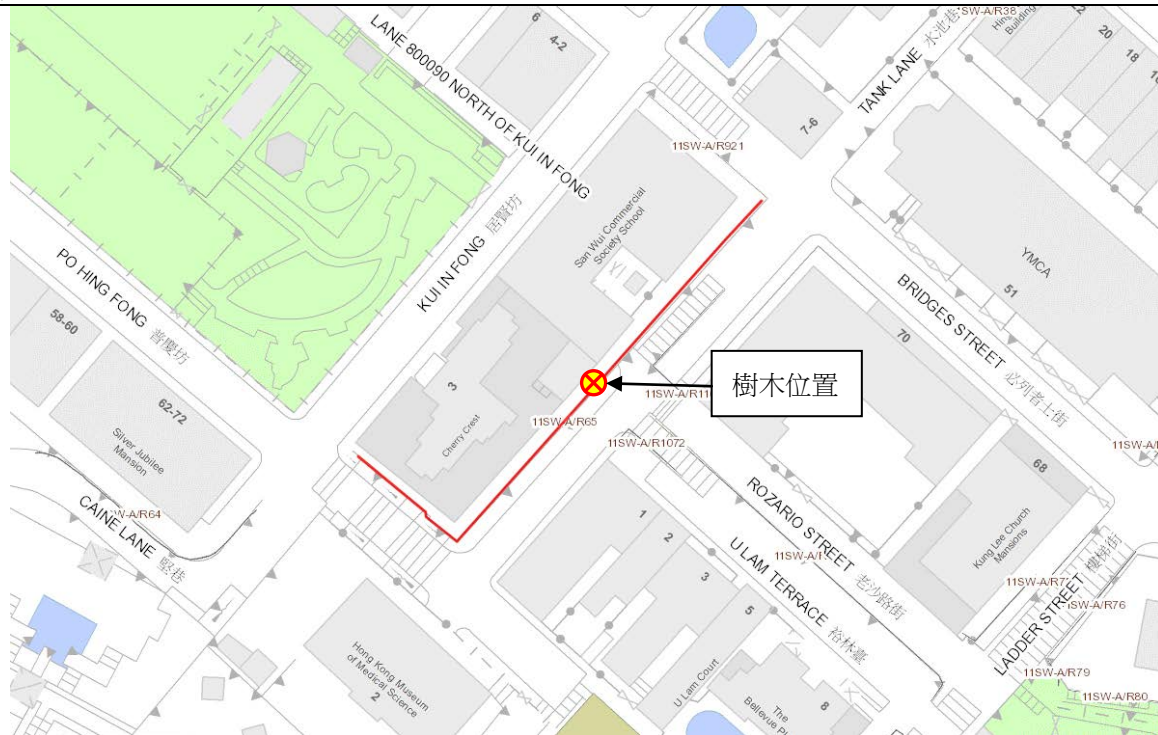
LANE 800090 NORTH OF KUI IN FONG

6

4-2

TANK LANE 水池巷 SW-A/R38

Hing Building

12

20

18

7-6

11SW-A/R921

San Wu Commercial Society School

YMCA

51

KUI IN FONG 居賢坊

BRIDGES STREET 必列者士街

PO HING FONG 普慶坊

58-60

70

3

Cherry Crest

樹木位置

11SW-A/R11

11SW-A/R65

11SW-A/R1072

11SW-A/I

62-72

Silver Jubilee Mansion

68

SW-A/R64

CAINE LANE 堅巷

ROZARIO STREET 老沙路街

1

2

3

5

U LAM TERRACE 裕林臺

Kung Lee Church Mansions

11SW-A/R7

LADDER STREET 樓梯街

SW-A/R76

Hong Kong Museum of Medical Science

2

U Lam Court

The Bellevue Pl

8

11SW-A/R79

11SW-A/R80